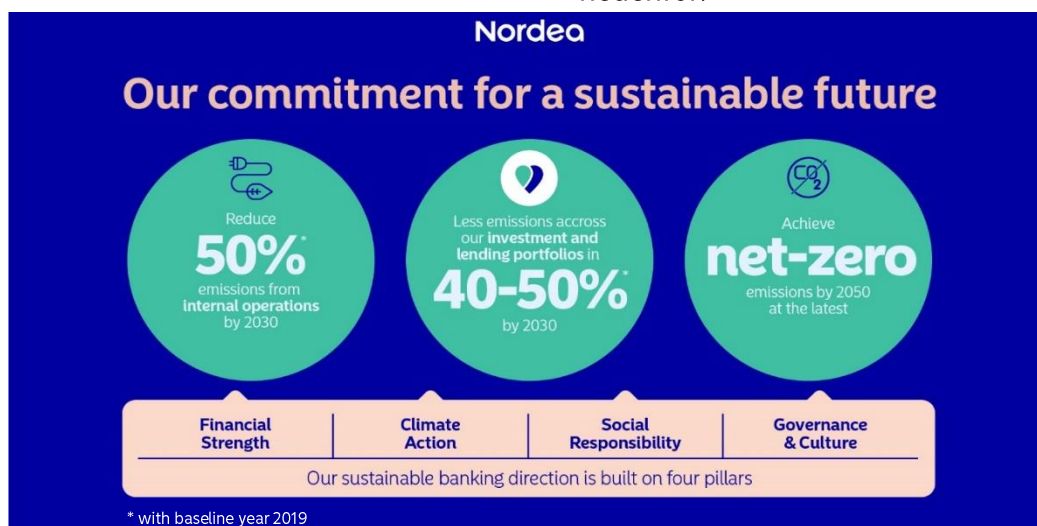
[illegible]

Nordea

Our commitment for a sustainable future

Reduce
50%*
emissions from internal operations by 2030

Less emissions accross our investment and lending portfolios in
40-50%*
by 2030

$CO_2$

Achieve
net-zero
emissions by 2050 at the latest

| Financial Strength | Climate Action | Social Responsibility | Governance & Culture |
|---|---|---|---|

Our sustainable banking direction is built on four pillars

* with baseline year 2019